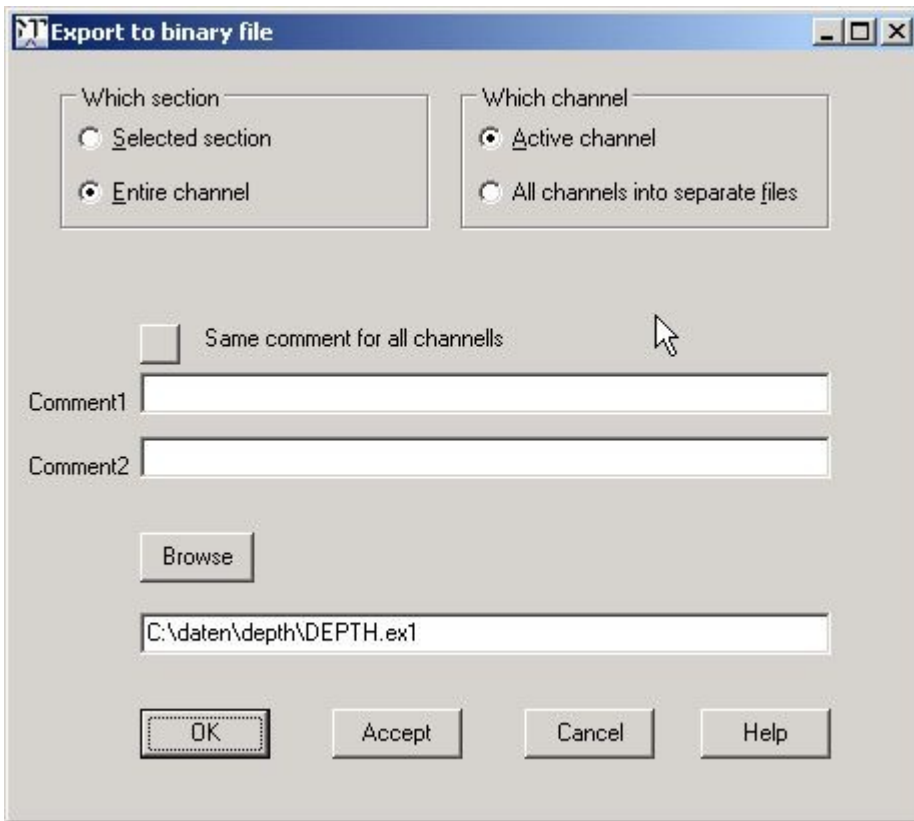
Export to binary file

Which section
Selected section
Entire channel

Which channel
Active channel
All channels into separate files

Same comment for all channells

Comment1

Comment2

Browse

C:\daten\depth\DEPTH.ex1

OK
Accept
Cancel
Help